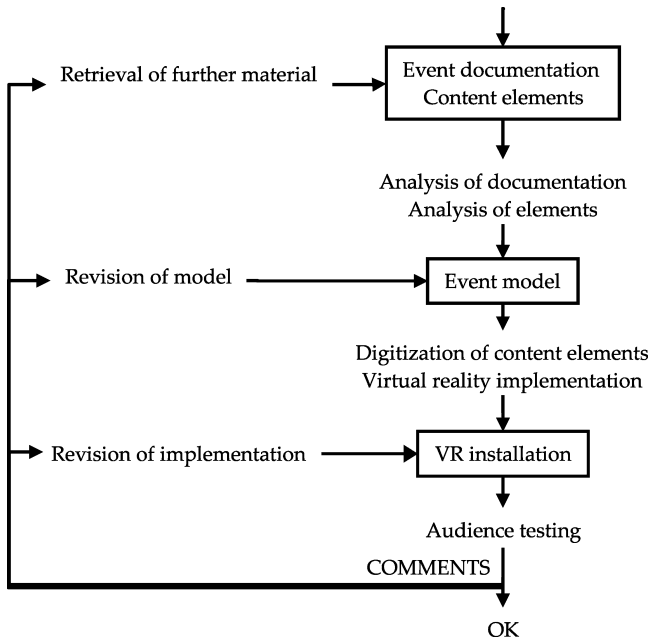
Retrieval of further material

Event documentation
Content elements

Analysis of documentation
Analysis of elements

Revision of model

Event model

Digitization of content elements
Virtual reality implementation

Revision of implementation

VR installation

Audience testing

COMMENTS

OK